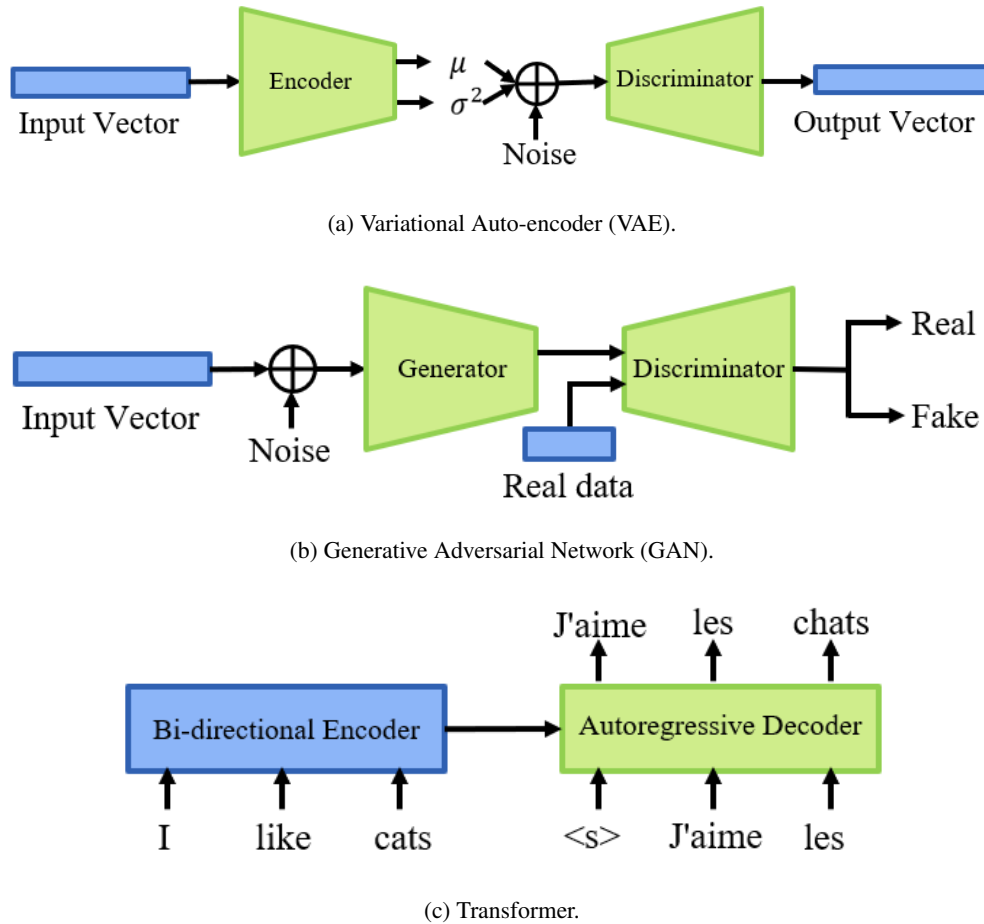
Input Vector

Encoder

$\mu$

$\sigma^2$

$\oplus$

Noise

Discriminator

Output Vector

(a) Variational Auto-encoder (VAE).

Input Vector

$\oplus$

Noise

Generator

Discriminator

Real data

Real

Fake

(b) Generative Adversarial Network (GAN).

J'aime les chats

Bi-directional Encoder

Autoregressive Decoder

I like cats

<s> J'aime les

(c) Transformer.